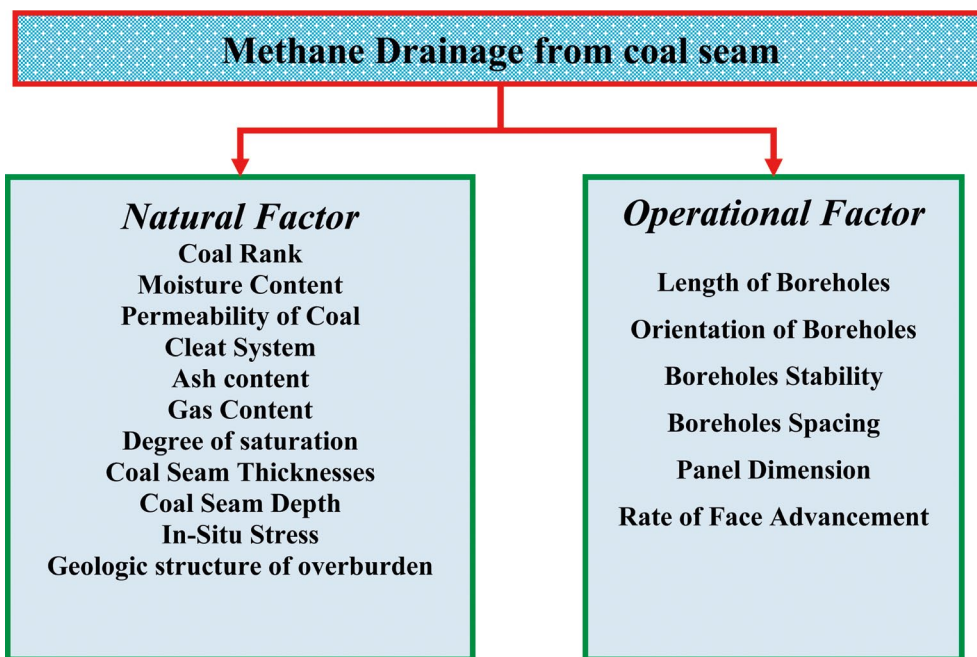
Methane Drainage from coal seam

Natural Factor
Coal Rank
Moisture Content
Permeability of Coal
Cleat System
Ash content
Gas Content
Degree of saturation
Coal Seam Thicknesses
Coal Seam Depth
In-Situ Stress
Geologic structure of overburden

Operational Factor
Length of Boreholes
Orientation of Boreholes
Boreholes Stability
Boreholes Spacing
Panel Dimension
Rate of Face Advancement